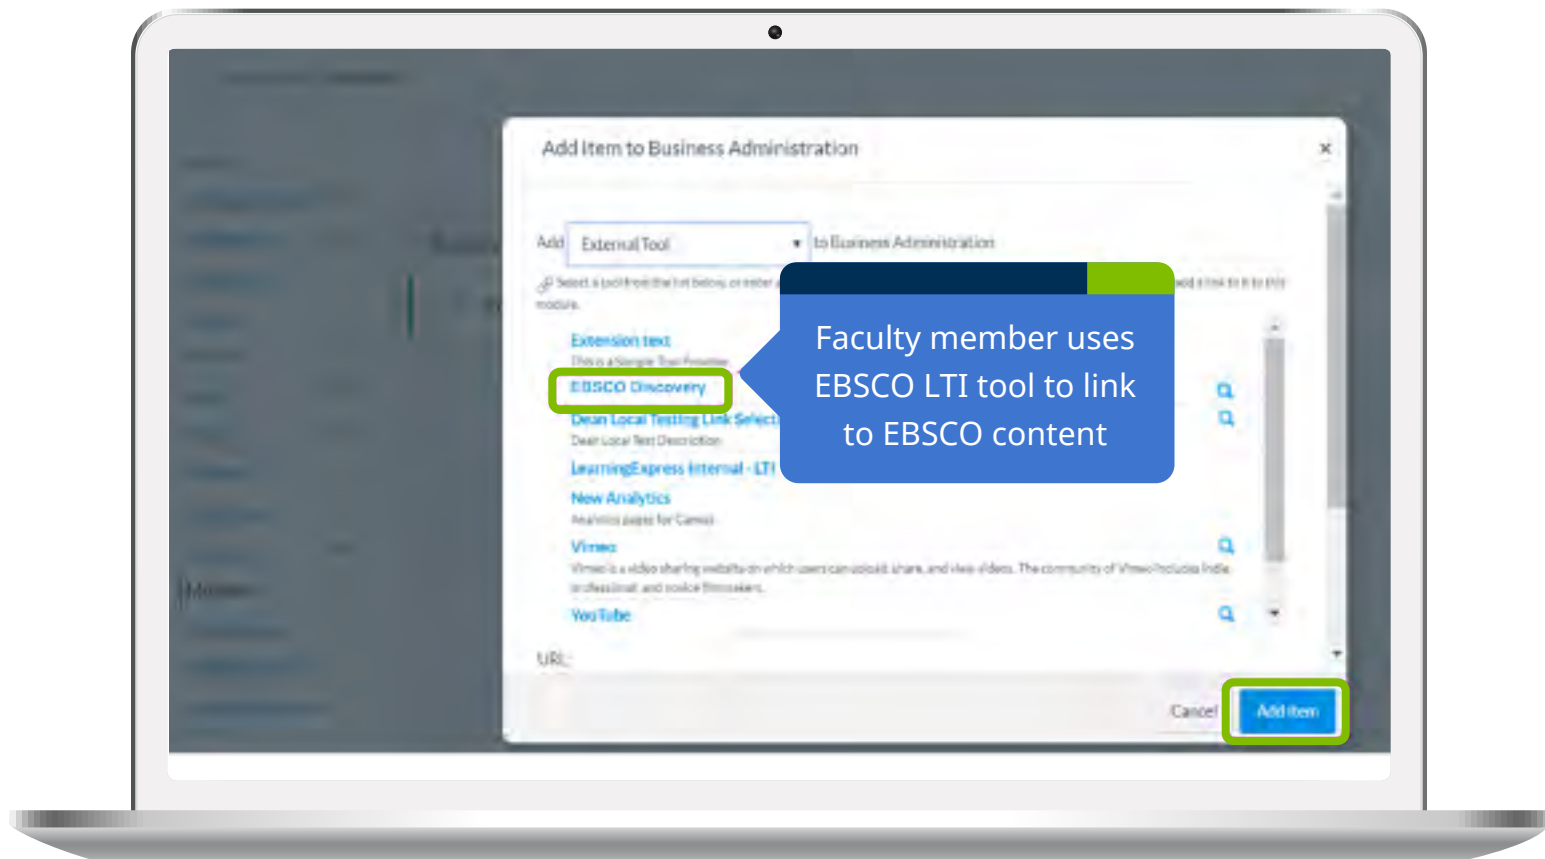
Add Item to Business Administration

×

Add External Tool to Business Administration

Select a tool from the list below, or enter a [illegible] add a link to it to this module.

Extension text
This is a Sample Tool Provider

EBSCO Discovery

Dean Local Testing Link Select
Dean Local Test Description

LearningExpress Internal - LTI

New Analytics
Analytics pages for Canvas

Vimeo
Vimeo is a video sharing website on which users can upload, share, and view videos. The community of Vimeo includes indie professional and novice filmmakers.

YouTube

URL:

Faculty member uses EBSCO LTI tool to link to EBSCO content

Cancel

Add Item